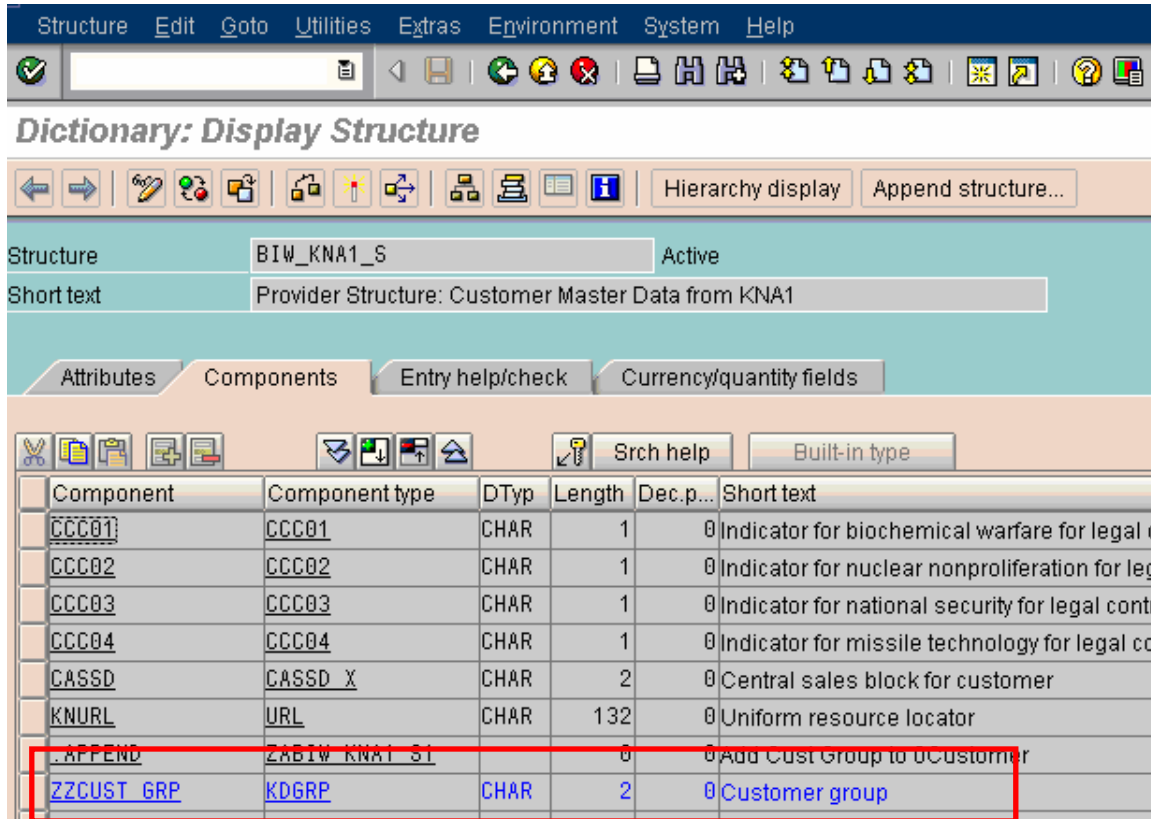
Structure Edit Goto Utilities Extras Environment System Help

Dictionary: Display Structure

Hierarchy display Append structure...

Structure BIW_KNA1_S Active
Short text Provider Structure: Customer Master Data from KNA1

Attributes Components Entry help/check Currency/quantity fields

Srch help Built-in type

| Component | Component type | DTyp | Length | Dec.p... | Short text |
|---|---|---|---|---|---|
| CCC01 | CCC01 | CHAR | 1 | 0 | Indicator for biochemical warfare for legal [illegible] |
| CCC02 | CCC02 | CHAR | 1 | 0 | Indicator for nuclear nonproliferation for leg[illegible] |
| CCC03 | CCC03 | CHAR | 1 | 0 | Indicator for national security for legal cont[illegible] |
| CCC04 | CCC04 | CHAR | 1 | 0 | Indicator for missile technology for legal co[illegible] |
| CASSD | CASSD_X | CHAR | 2 | 0 | Central sales block for customer |
| KNURL | URL | CHAR | 132 | 0 | Uniform resource locator |
| .APPEND | ZABIW_KNA1_S1 | | 0 | 0 | Add Cust Group to 0Customer |
| ZZCUST_GRP | KDGRP | CHAR | 2 | 0 | Customer group |